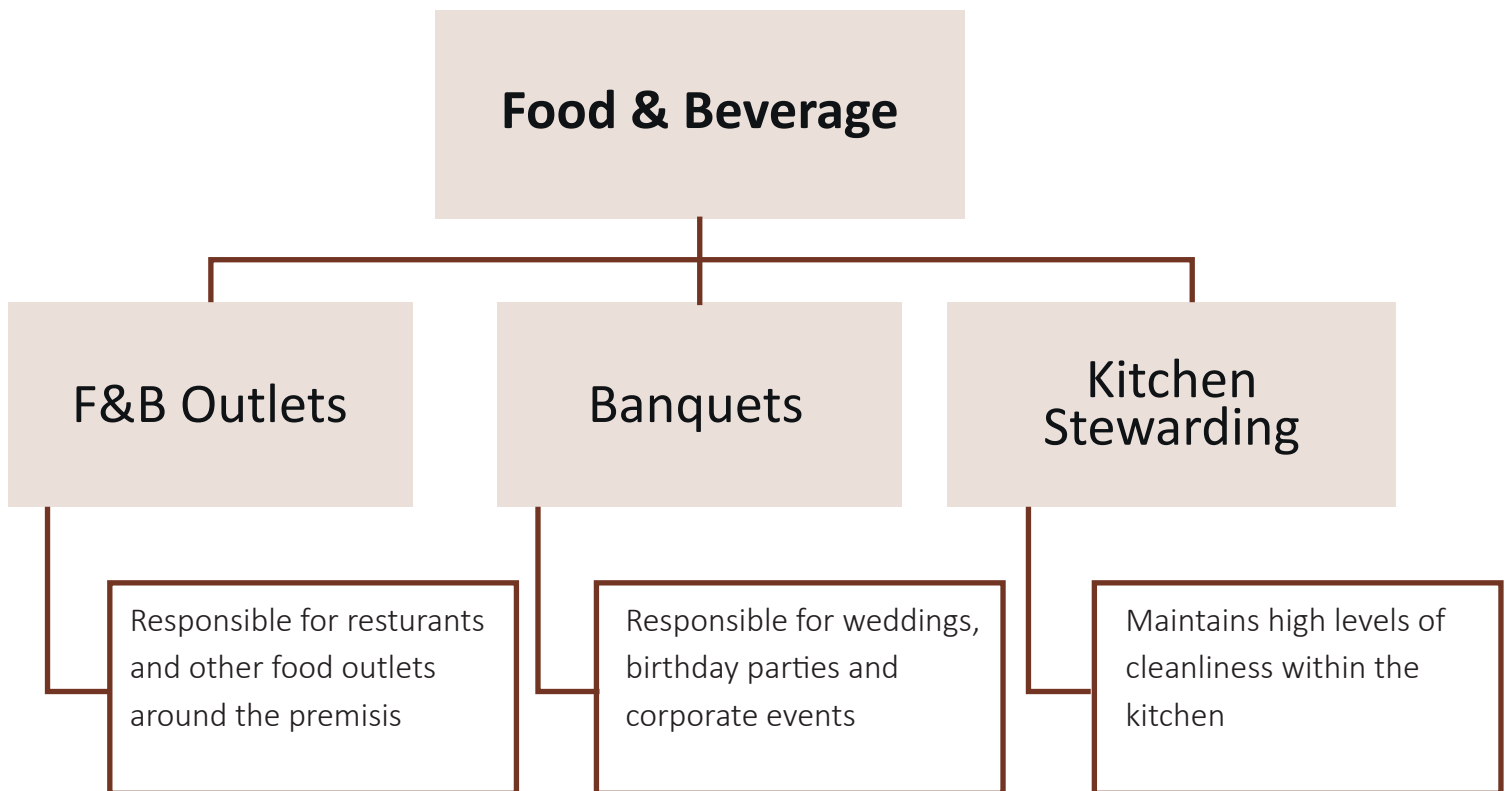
Food & Beverage

F&B Outlets

Responsible for resturants and other food outlets around the premisis

Banquets

Responsible for weddings, birthday parties and corporate events

Kitchen Stewarding

Maintains high levels of cleanliness within the kitchen